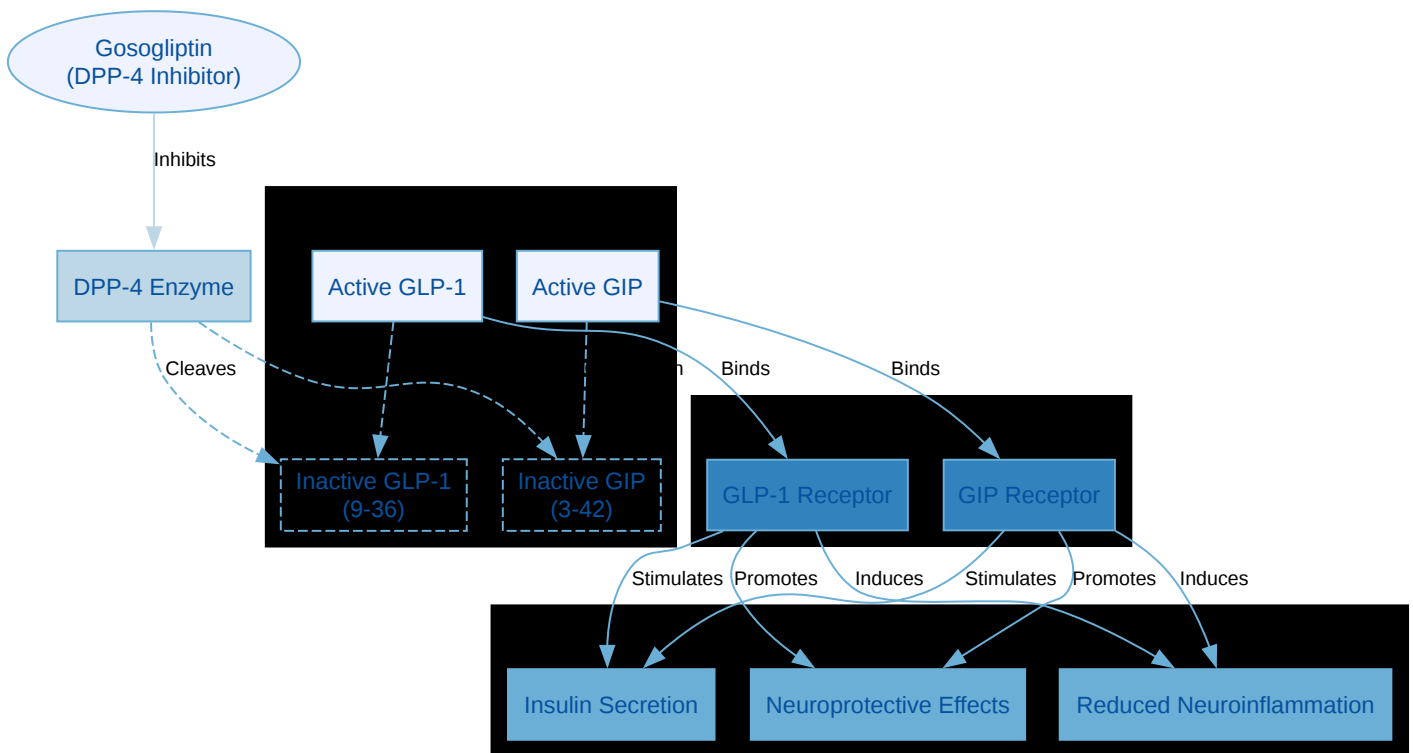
Gosogliptin
(DPP-4 Inhibitor)

Inhibits

DPP-4 Enzyme

Cleaves

Active GLP-1

Active GIP

Inactive GLP-1
(9-36)

Inactive GIP
(3-42)

n

Binds

Binds

GLP-1 Receptor

GIP Receptor

Stimulates

Promotes

Induces

Stimulates

Promotes

Induces

Insulin Secretion

Neuroprotective Effects

Reduced Neuroinflammation